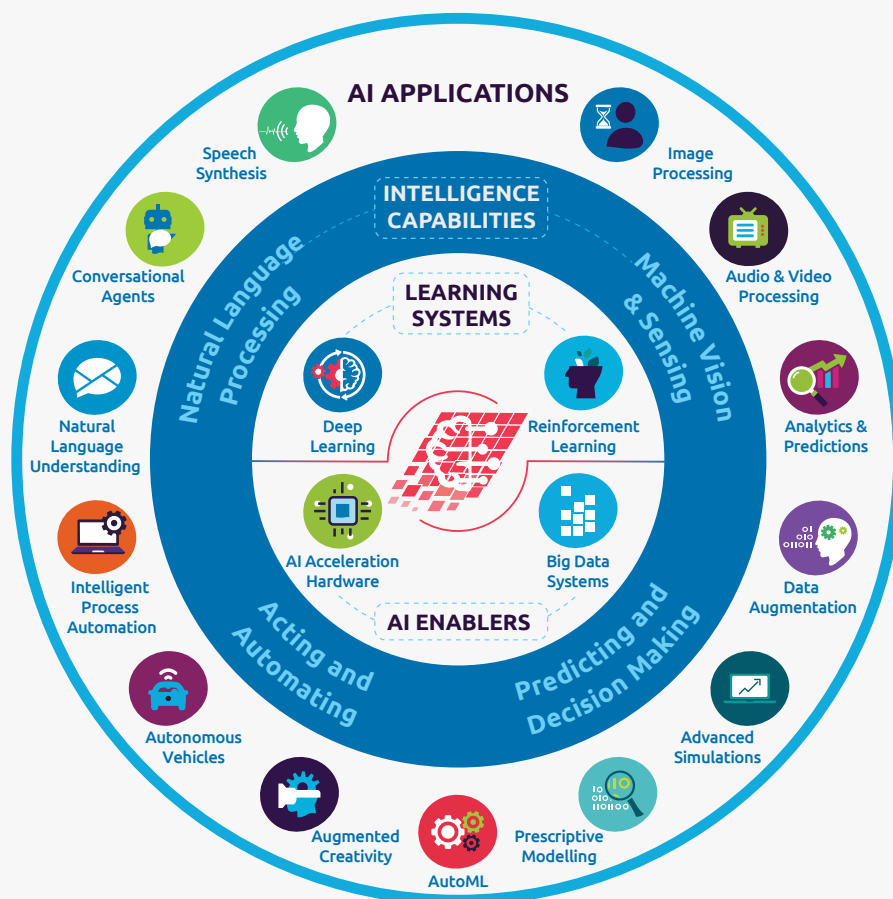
AI APPLICATIONS

Speech Synthesis

Image Processing

Conversational Agents

Audio & Video Processing

Natural Language Understanding

Analytics & Predictions

Intelligent Process Automation

Data Augmentation

Autonomous Vehicles

Advanced Simulations

Augmented Creativity

AutoML

Prescriptive Modelling

INTELLIGENCE CAPABILITIES

Natural Language Processing

Machine Vision & Sensing

Acting and Automating

Predicting and Decision Making

LEARNING SYSTEMS

Deep Learning

Reinforcement Learning

AI Acceleration Hardware

Big Data Systems

AI ENABLERS